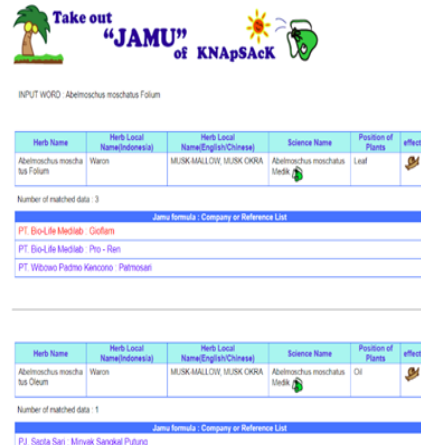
Take out "JAMU" of KNApSAcK

INPUT WORD : Abelmoschus moschatus Folium

| Herb Name | Herb Local Name(Indonesia) | Herb Local Name(English/Chinese) | Science Name | Position of Plants | effect |
|---|---|---|---|---|---|
| Abelmoschus moschatus Folium | Waron | MUSK-MALLOW, MUSK OKRA | Abelmoschus moschatus Medik | Leaf | |

Number of matched data : 3

Jamu formula : Company or Reference List

PT. Bio-Life Medilab : Gioflam

PT. Bio-Life Medilab : Pro - Ren

PT. Wibowo Padmo Kencono : Palmosari

| Herb Name | Herb Local Name(Indonesia) | Herb Local Name(English/Chinese) | Science Name | Position of Plants | effect |
|---|---|---|---|---|---|
| Abelmoschus moschatus Oleum | Waron | MUSK-MALLOW, MUSK OKRA | Abelmoschus moschatus Medik | Oil | |

Number of matched data : 1

Jamu formula : Company or Reference List

PJ. Sapta Sari : Minyak Sangkal Putung